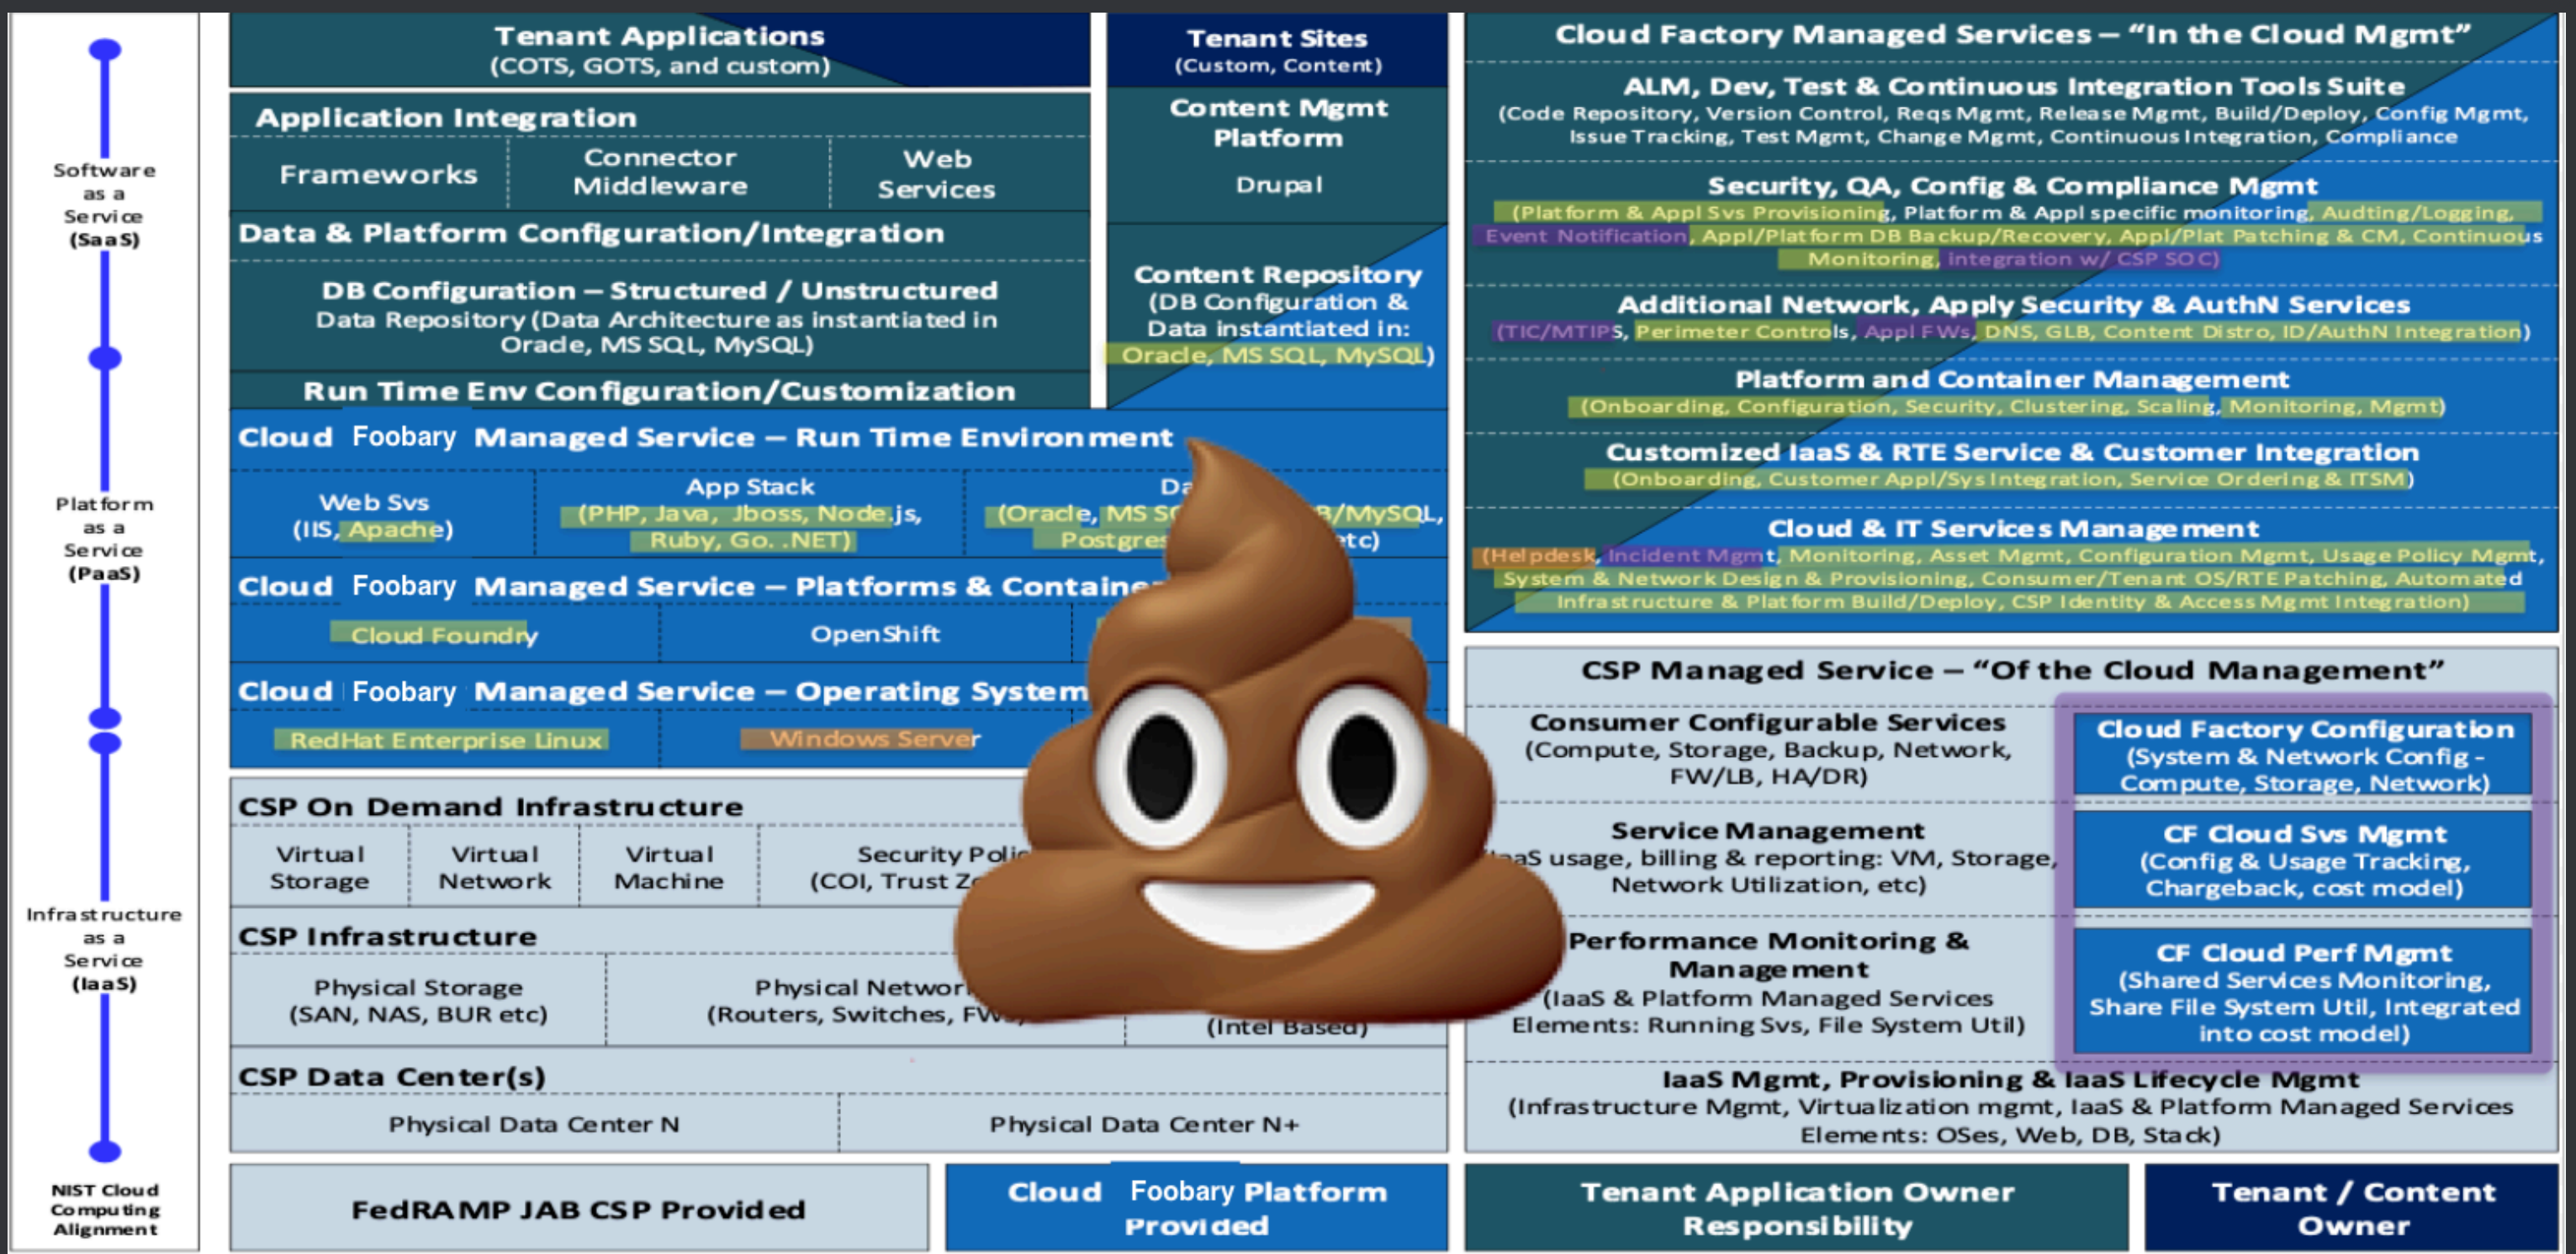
Software as a Service (SaaS)

Platform as a Service (PaaS)

Infrastructure as a Service (IaaS)

NIST Cloud Computing Alignment

Tenant Applications
(COTS, GOTS, and custom)

Application Integration

Frameworks

Connector Middleware

Web Services

Data & Platform Configuration/Integration

DB Configuration – Structured / Unstructured
Data Repository (Data Architecture as instantiated in Oracle, MS SQL, MySQL)

Run Time Env Configuration/Customization

Tenant Sites
(Custom, Content)

Content Mgmt Platform

Drupal

Content Repository
(DB Configuration & Data instantiated in: Oracle, MS SQL, MySQL)

Cloud Foobary Managed Service – Run Time Environment

Web Svs
(IIS, Apache)

App Stack
(PHP, Java, Jboss, Node.js, Ruby, Go. .NET)

Da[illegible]
(Oracle, MS S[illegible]B/MySQL, Postgres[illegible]tc)

Cloud Foobary Managed Service – Platforms & Containe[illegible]

Cloud Foundry

OpenShift

Cloud Foobary Managed Service – Operating System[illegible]

RedHat Enterprise Linux

Windows Server

CSP On Demand Infrastructure

Virtual Storage

Virtual Network

Virtual Machine

Security Poli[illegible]
(COI, Trust Z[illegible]

CSP Infrastructure

Physical Storage
(SAN, NAS, BUR etc)

Physical Networ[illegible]
(Routers, Switches, FW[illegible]

(Intel Based)

CSP Data Center(s)

Physical Data Center N

Physical Data Center N+

Cloud Factory Managed Services – "In the Cloud Mgmt"

ALM, Dev, Test & Continuous Integration Tools Suite
(Code Repository, Version Control, Reqs Mgmt, Release Mgmt, Build/Deploy, Config Mgmt, Issue Tracking, Test Mgmt, Change Mgmt, Continuous Integration, Compliance

Security, QA, Config & Compliance Mgmt
(Platform & Appl Svs Provisioning, Platform & Appl specific monitoring, Audting/Logging, Event Notification, Appl/Platform DB Backup/Recovery, Appl/Plat Patching & CM, Continuous Monitoring, integration w/ CSP SOC)

Additional Network, Apply Security & AuthN Services
(TIC/MTIPS, Perimeter Controls, Appl FWs, DNS, GLB, Content Distro, ID/AuthN Integration)

Platform and Container Management
(Onboarding, Configuration, Security, Clustering, Scaling, Monitoring, Mgmt)

Customized IaaS & RTE Service & Customer Integration
(Onboarding, Customer Appl/Sys Integration, Service Ordering & ITSM)

Cloud & IT Services Management
(Helpdesk, Incident Mgmt, Monitoring, Asset Mgmt, Configuration Mgmt, Usage Policy Mgmt, System & Network Design & Provisioning, Consumer/Tenant OS/RTE Patching, Automated Infrastructure & Platform Build/Deploy, CSP Identity & Access Mgmt Integration)

CSP Managed Service – "Of the Cloud Management"

Consumer Configurable Services
(Compute, Storage, Backup, Network, FW/LB, HA/DR)

Service Management
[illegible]aaS usage, billing & reporting: VM, Storage, Network Utilization, etc)

Performance Monitoring & Management
(IaaS & Platform Managed Services Elements: Running Svs, File System Util)

Cloud Factory Configuration
(System & Network Config - Compute, Storage, Network)

CF Cloud Svs Mgmt
(Config & Usage Tracking, Chargeback, cost model)

CF Cloud Perf Mgmt
(Shared Services Monitoring, Share File System Util, Integrated into cost model)

IaaS Mgmt, Provisioning & IaaS Lifecycle Mgmt
(Infrastructure Mgmt, Virtualization mgmt, IaaS & Platform Managed Services Elements: OSes, Web, DB, Stack)

FedRAMP JAB CSP Provided

Cloud Foobary Platform Provided

Tenant Application Owner Responsibility

Tenant / Content Owner